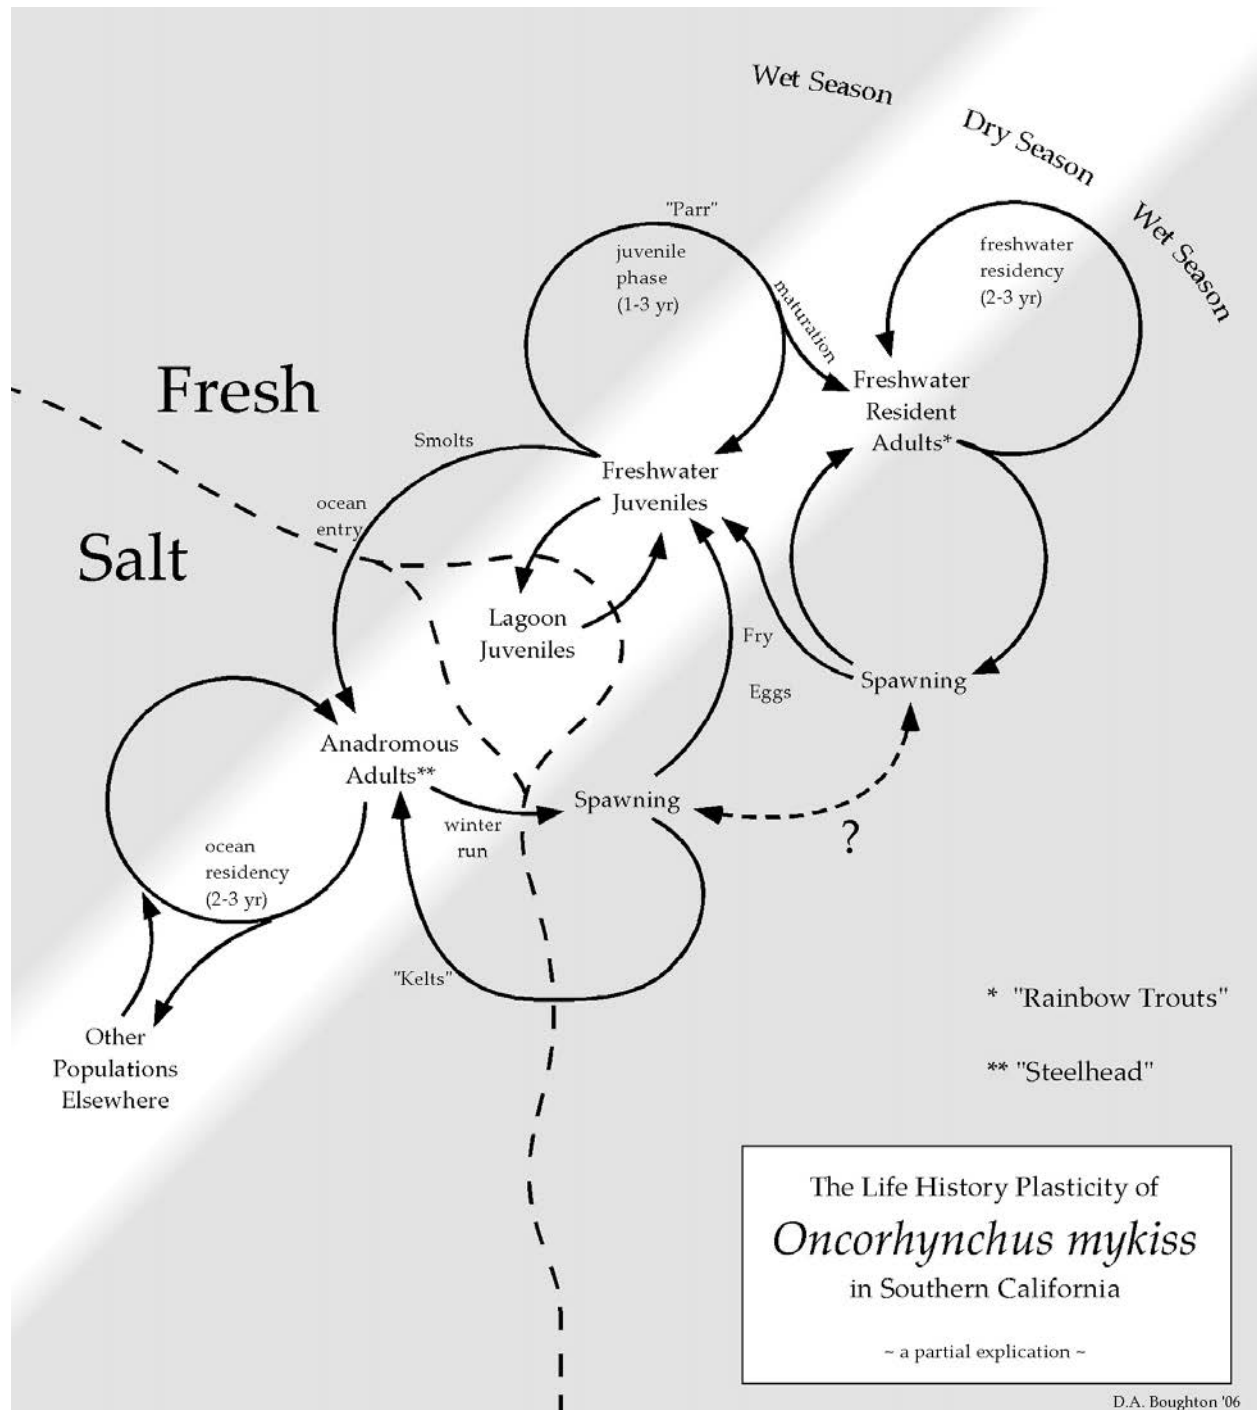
Wet Season
Dry Season
Wet Season

"Parr"
juvenile phase (1-3 yr)
maturation
freshwater residency (2-3 yr)
Freshwater Resident Adults*

Fresh
Salt

Smolts
ocean entry
Freshwater Juveniles
Lagoon Juveniles
Fry
Eggs
Spawning

Anadromous Adults**
winter run
Spawning
?
ocean residency (2-3 yr)
"Kelts"

Other Populations Elsewhere

* "Rainbow Trouts"

** "Steelhead"

The Life History Plasticity of
*Oncorhynchus mykiss*
in Southern California

~ a partial explication ~

D.A. Boughton '06